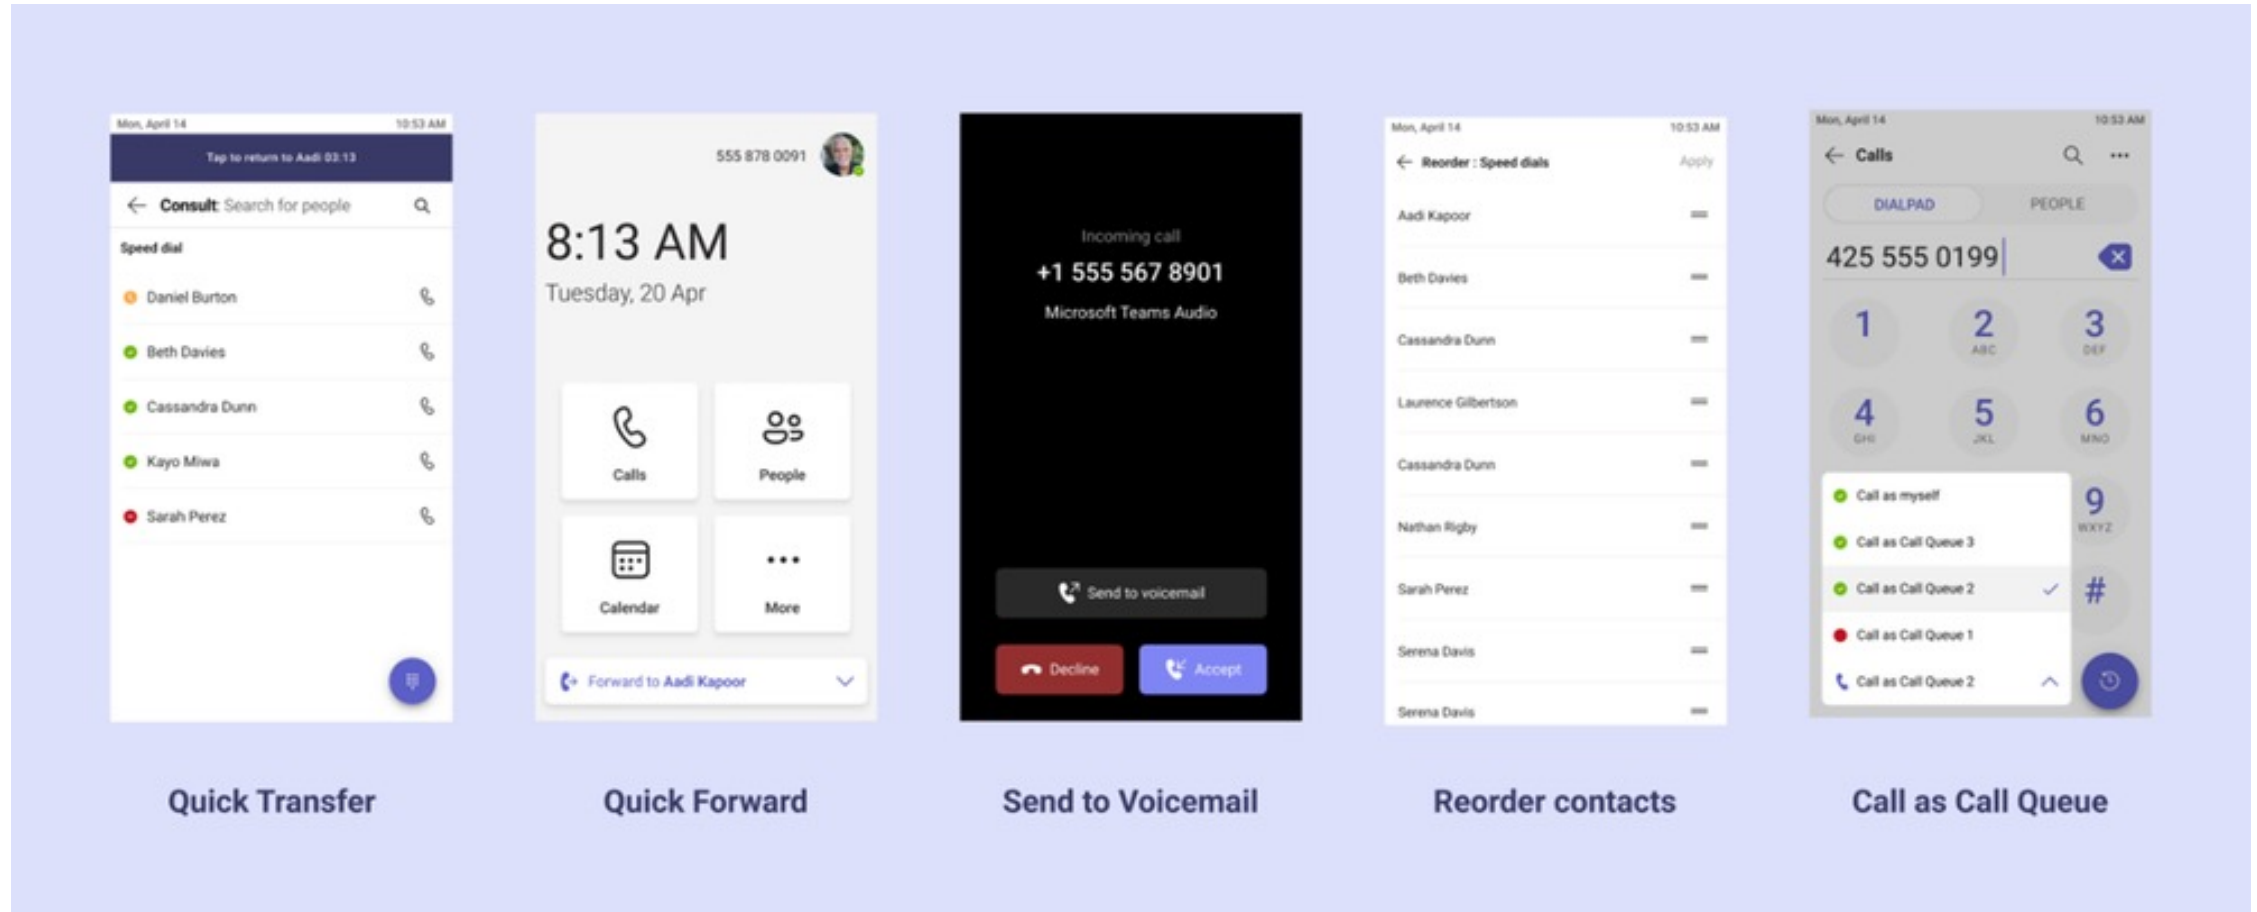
Mon, April 14
10:53 AM
Tap to return to Aadi 03:13
Consult: Search for people
Speed dial
Daniel Burton
Beth Davies
Cassandra Dunn
Kayo Miwa
Sarah Perez

Quick Transfer

555 878 0091
8:13 AM
Tuesday, 20 Apr
Calls
People
Calendar
More
Forward to Aadi Kapoor

Quick Forward

Incoming call
+1 555 567 8901
Microsoft Teams Audio
Send to voicemail
Decline
Accept

Send to Voicemail

Mon, April 14
10:53 AM
Reorder : Speed dials
Apply
Aadi Kapoor
Beth Davies
Cassandra Dunn
Laurence Gilbertson
Cassandra Dunn
Nathan Rigby
Sarah Perez
Serena Davis
Serena Davis

Reorder contacts

Mon, April 14
10:53 AM
Calls
DIALPAD
PEOPLE
425 555 0199
1
2 ABC
3 DEF
4 GHI
5 JKL
6 MNO
9 WXYZ
#
Call as myself
Call as Call Queue 3
Call as Call Queue 2
Call as Call Queue 1
Call as Call Queue 2

Call as Call Queue